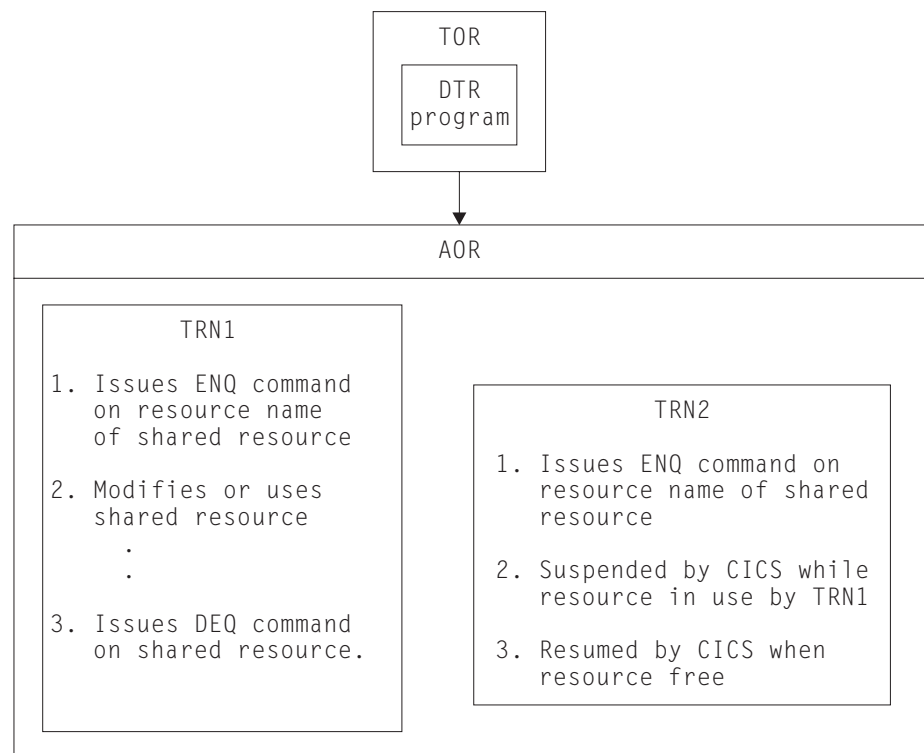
TOR

DTR program

AOR

TRN1

1. Issues ENQ command on resource name of shared resource

2. Modifies or uses shared resource
.
.

3. Issues DEQ command on shared resource.

TRN2

1. Issues ENQ command on resource name of shared resource

2. Suspended by CICS while resource in use by TRN1

3. Resumed by CICS when resource free